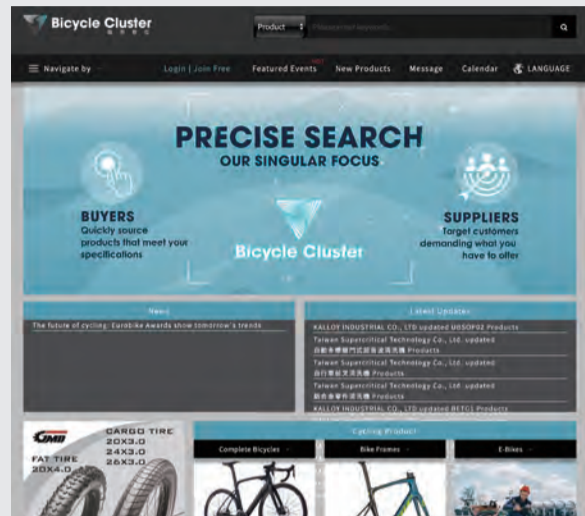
Bicycle Cluster

Product

Navigate by

Login | Join Free

Featured Events

New Products

Message

Calendar

LANGUAGE

PRECISE SEARCH

OUR SINGULAR FOCUS

BUYERS

Quickly source products that meet your specifications

Bicycle Cluster

SUPPLIERS

Target customers demanding what you have to offer

News

The future of cycling: Eurobike Awards show tomorrow's trends

Latest Updates

KALLOY INDUSTRIAL CO., LTD updated D050P02 Products

Taiwan Supercritical Technology Co., Ltd. updated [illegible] Products

Taiwan Supercritical Technology Co., Ltd. updated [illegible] Products

Taiwan Supercritical Technology Co., Ltd. updated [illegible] Products

KALLOY INDUSTRIAL CO., LTD updated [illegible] Products

CMB

CARGO TIRE

20X3.0

24X3.0

26X3.0

FAT TIRE

20X4.0

Cycling Product

Complete Bicycles

Bike Frames

E-Bikes